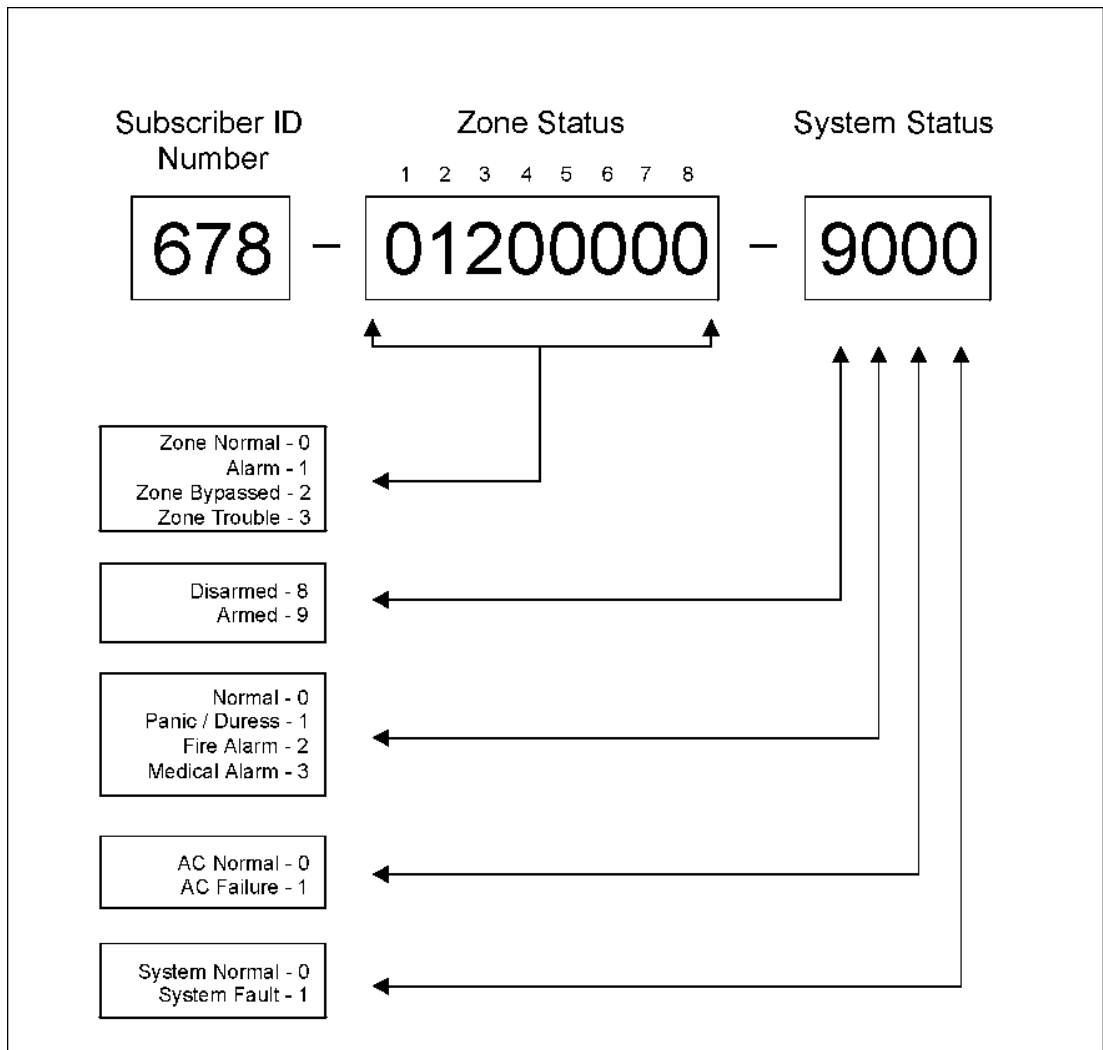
Subscriber ID Number

Zone Status

System Status

1 2 3 4 5 6 7 8

678 – 01200000 – 9000

Zone Normal - 0
Alarm - 1
Zone Bypassed - 2
Zone Trouble - 3

Disarmed - 8
Armed - 9

Normal - 0
Panic / Duress - 1
Fire Alarm - 2
Medical Alarm - 3

AC Normal - 0
AC Failure - 1

System Normal - 0
System Fault - 1